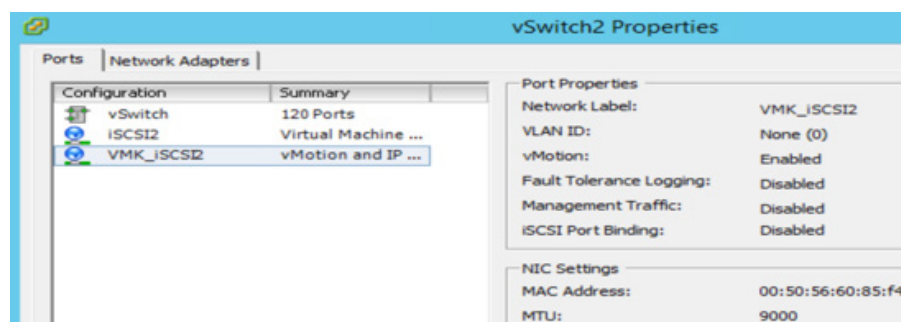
vSwitch2 Properties

Ports | Network Adapters

| Configuration | Summary |
|---|---|
| vSwitch | 120 Ports |
| iSCSI2 | Virtual Machine ... |
| VMK_iSCSI2 | vMotion and IP ... |

Port Properties

| | |
|---|---|
| Network Label: | VMK_iSCSI2 |
| VLAN ID: | None (0) |
| vMotion: | Enabled |
| Fault Tolerance Logging: | Disabled |
| Management Traffic: | Disabled |
| iSCSI Port Binding: | Disabled |

NIC Settings

| | |
|---|---|
| MAC Address: | 00:50:56:60:85:f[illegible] |
| MTU: | 9000 |